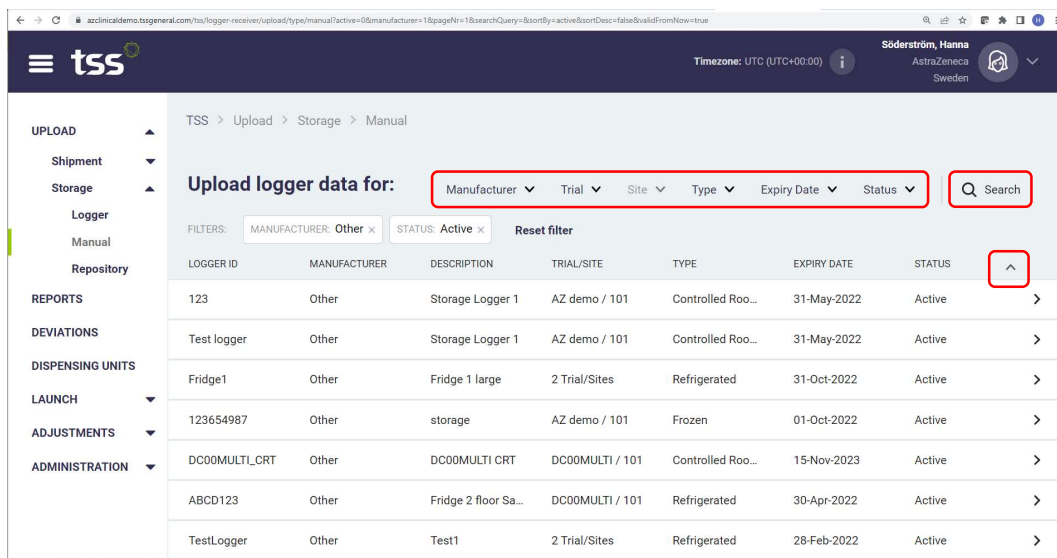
azclinicaldemo.tssgeneral.com/tss/logger-receiver/upload/type/manual?active=0&manufacturer=1&pageNr=1&searchQuery=&sortBy=active&sortDesc=false&validFromNow=true

tss

Timezone: UTC (UTC+00:00)

Söderström, Hanna
AstraZeneca
Sweden

UPLOAD
Shipment
Storage
Logger
Manual
Repository
REPORTS
DEVIATIONS
DISPENSING UNITS
LAUNCH
ADJUSTMENTS
ADMINISTRATION

TSS > Upload > Storage > Manual

Upload logger data for:

Manufacturer Trial Site Type Expiry Date Status

Search

FILTERS: MANUFACTURER: Other × STATUS: Active × Reset filter

| LOGGER ID | MANUFACTURER | DESCRIPTION | TRIAL/SITE | TYPE | EXPIRY DATE | STATUS |
|---|---|---|---|---|---|---|
| 123 | Other | Storage Logger 1 | AZ demo / 101 | Controlled Roo... | 31-May-2022 | Active |
| Test logger | Other | Storage Logger 1 | AZ demo / 101 | Controlled Roo... | 31-May-2022 | Active |
| Fridge1 | Other | Fridge 1 large | 2 Trial/Sites | Refrigerated | 31-Oct-2022 | Active |
| 123654987 | Other | storage | AZ demo / 101 | Frozen | 01-Oct-2022 | Active |
| DC00MULTI_CRT | Other | DC00MULTI CRT | DC00MULTI / 101 | Controlled Roo... | 15-Nov-2023 | Active |
| ABCD123 | Other | Fridge 2 floor Sa... | DC00MULTI / 101 | Refrigerated | 30-Apr-2022 | Active |
| TestLogger | Other | Test1 | 2 Trial/Sites | Refrigerated | 28-Feb-2022 | Active |